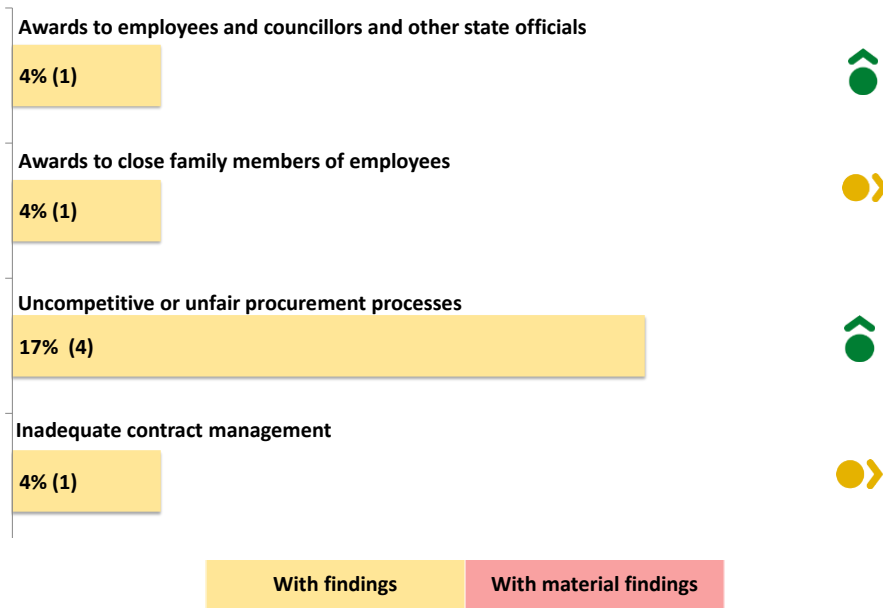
Awards to employees and councillors and other state officials

4% (1)

Awards to close family members of employees

4% (1)

Uncompetitive or unfair procurement processes

17% (4)

Inadequate contract management

4% (1)

With findings

With material findings